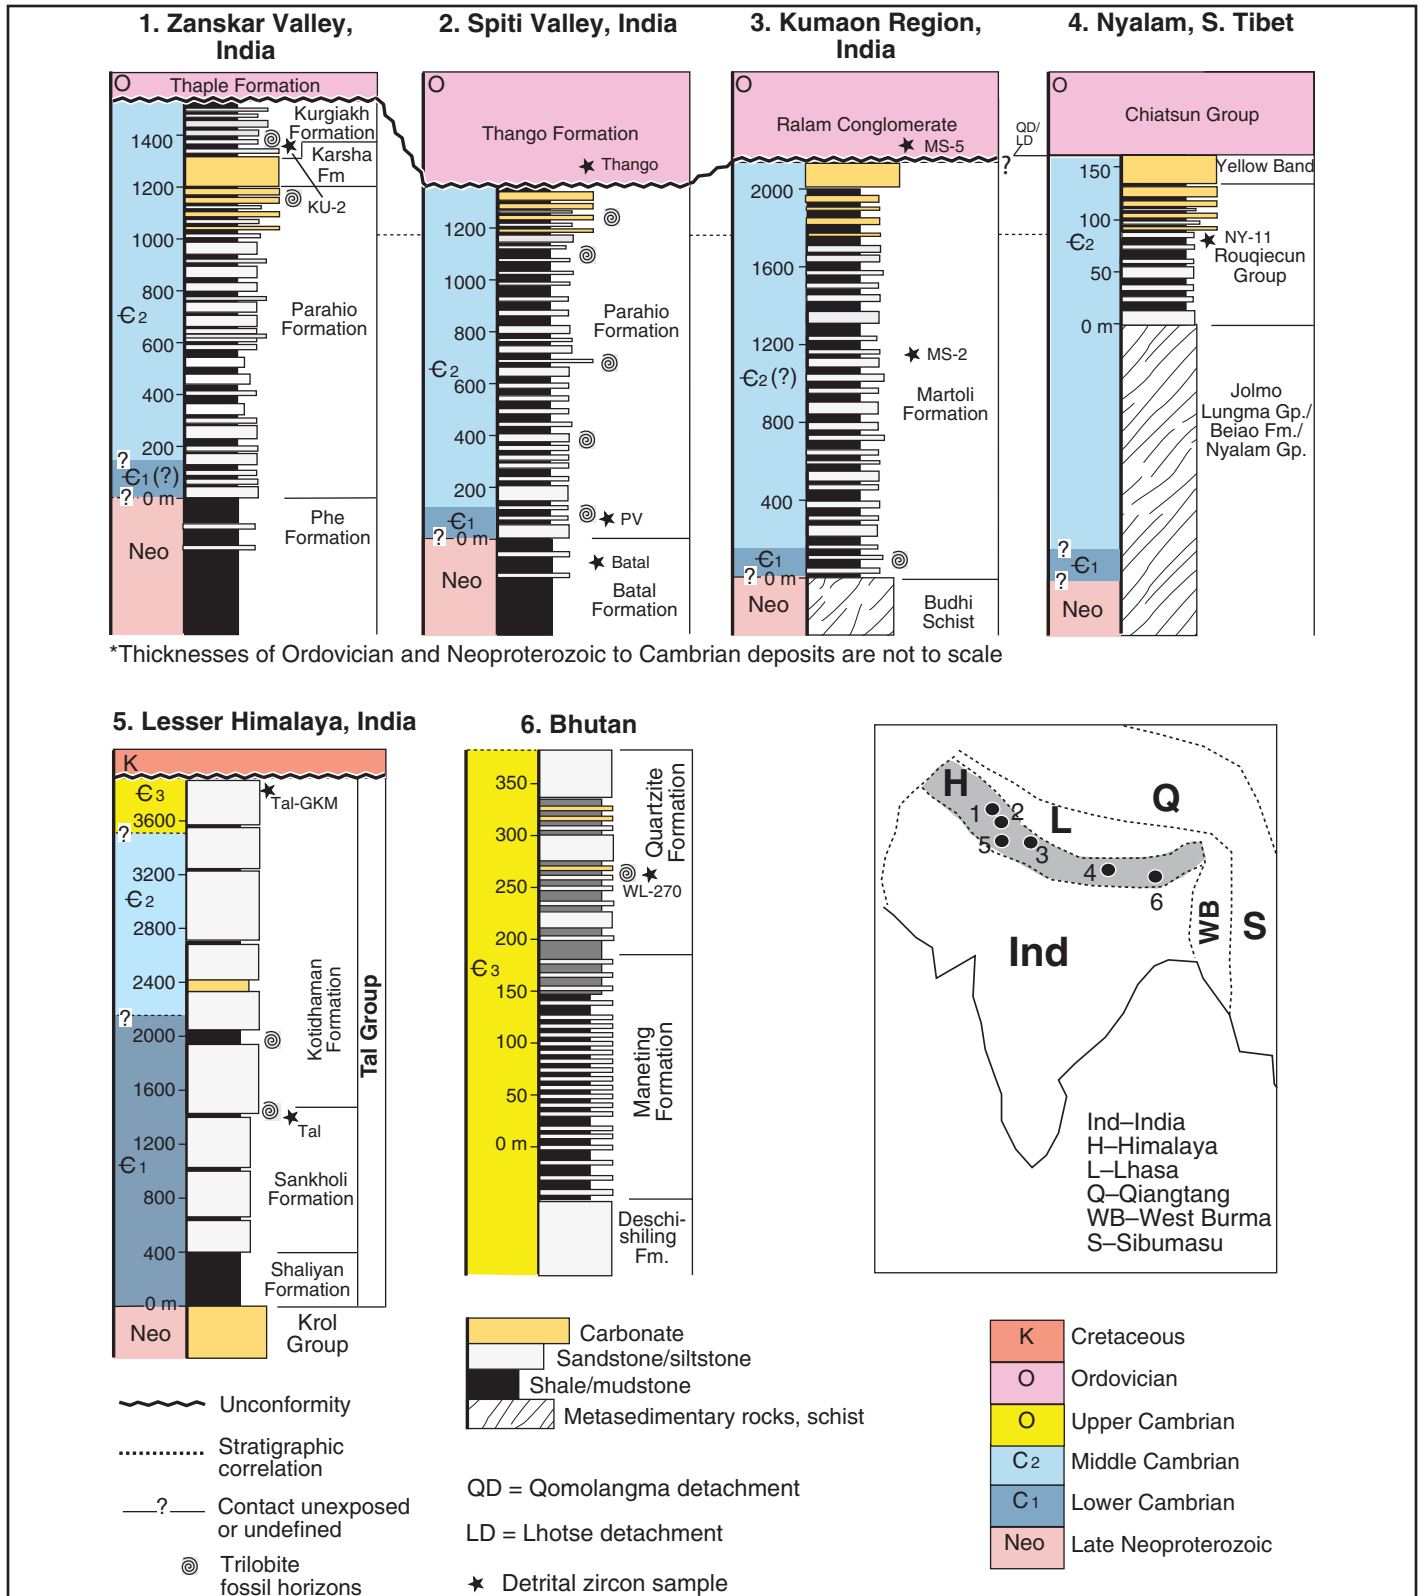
1. Zanskar Valley, India

O Thaple Formation

Kurgiakh Formation

Karsha Fm

KU-2

1400
1200
1000
800
600
400
200
0 m

Є2

? Є1 (?) ?

Parahio Formation

Phe Formation

Neo

2. Spiti Valley, India

O

Thango Formation

Thango

1200
1000
800
600
400
200
0 m

Є2

Є1 ?

Parahio Formation

PV

Batal

Batal Formation

Neo

3. Kumaon Region, India

O

Ralam Conglomerate

MS-5

QD/ LD

?

2000
1600
1200
800
400
0 m

Є2 (?)

Є1 ?

MS-2

Martoli Formation

Budhi Schist

Neo

4. Nyalam, S. Tibet

O

Chiatsun Group

Yellow Band

150
100
50
0 m

Є2

NY-11

Rouqiecun Group

Jolmo Lungma Gp./ Beiao Fm./ Nyalam Gp.

? Є1 ?

Neo

*Thicknesses of Ordovician and Neoproterozoic to Cambrian deposits are not to scale

5. Lesser Himalaya, India

K

Є3

Tal-GKM

3600
3200
2800
2400
2000
1600
1200
800
400
0 m

?

Є2

?

Є1

Kotidhaman Formation

Tal Group

Tal

Sankholi Formation

Shaliyan Formation

Neo

Krol Group

6. Bhutan

350
300
250
200
150
100
50
0 m

Є3

Quartzite Formation

WL-270

Maneting Formation

Deschi-shiling Fm.

H

1 2

L

Q

5 3

4

6

WB

S

Ind

Ind–India
H–Himalaya
L–Lhasa
Q–Qiangtang
WB–West Burma
S–Sibumasu

Carbonate
Sandstone/siltstone
Shale/mudstone
Metasedimentary rocks, schist

Unconformity

Stratigraphic correlation

?

Contact unexposed or undefined

Trilobite fossil horizons

QD = Qomolangma detachment

LD = Lhotse detachment

Detrital zircon sample

| | |
|---|---|
| K | Cretaceous |
| O | Ordovician |
| O | Upper Cambrian |
| C2 | Middle Cambrian |
| C1 | Lower Cambrian |
| Neo | Late Neoproterozoic |